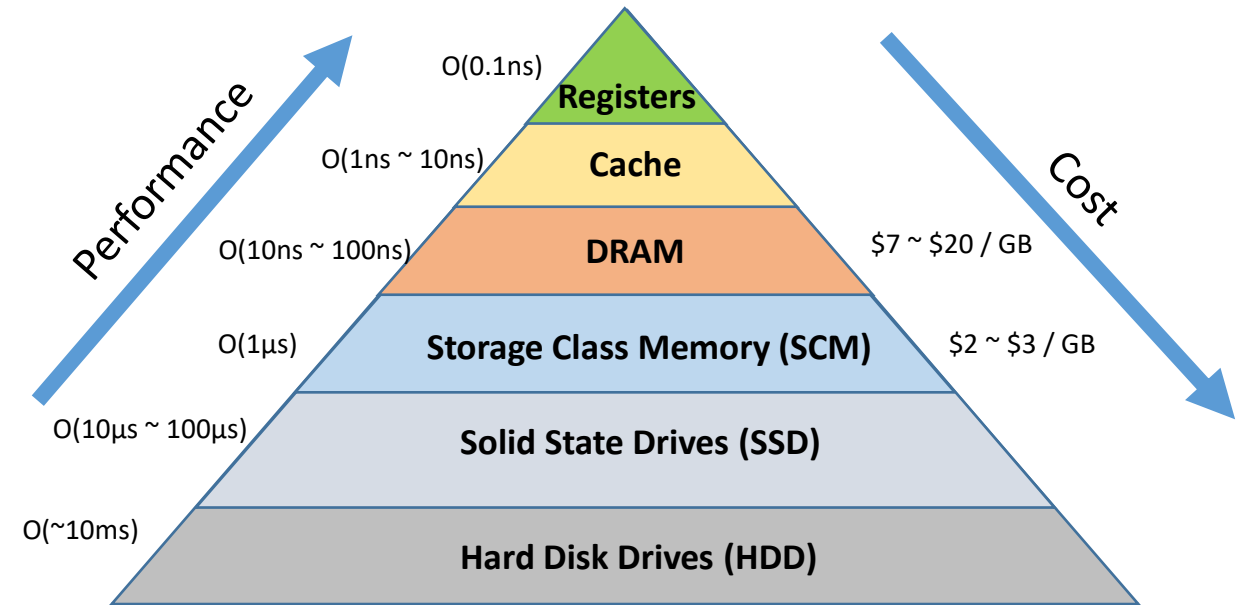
Performance

O(0.1ns)

Registers

O(1ns ~ 10ns)

Cache

O(10ns ~ 100ns)

DRAM

O(1µs)

Storage Class Memory (SCM)

O(10µs ~ 100µs)

Solid State Drives (SSD)

O(~10ms)

Hard Disk Drives (HDD)

Cost

\$7 ~ \$20 / GB

\$2 ~ \$3 / GB